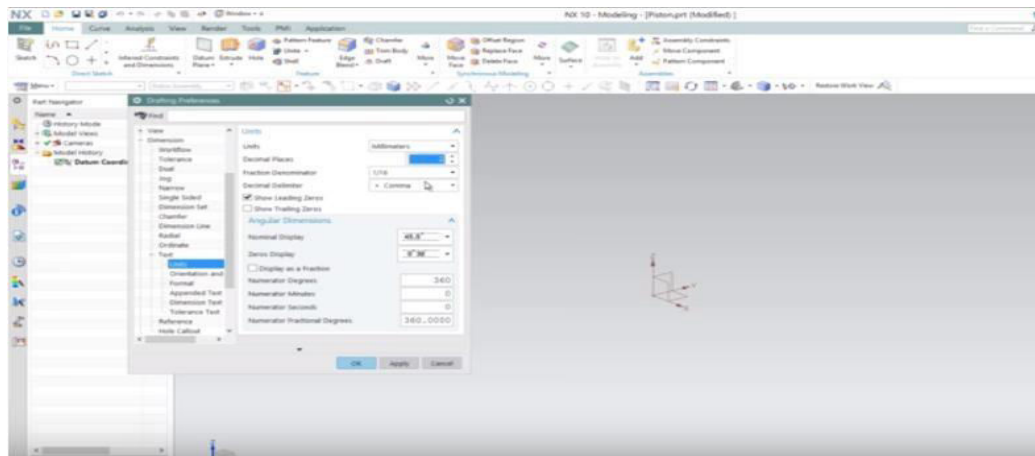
NX 10 - Modeling - [Piston.prt (Modified)]

File Home Curve Analysis View Render Tools PMI Application

Sketch Inferred Constraints and Dimensions Datum Plane Extrude Hole Shell Edge Blend Draft More Offset Region Replace Face Delete Face Move Face More Surface Add Assembly Constraints Move Component Pattern Component

Direct Sketch Feature Synchronous Modeling Assemblies

Menu

Part Navigator

Name
History Mode
Model Views
Cameras
Model History
Datum Coordi

Drafting Preferences

Find

View
Dimension
Workflow
Tolerance
Dual
Jog
Narrow
Single Sided
Dimension Set
Chamfer
Dimension Line
Radial
Ordinate
Text
Units
Orientation and
Format
Appended Text
Dimension Text
Tolerance Text
Reference
Hole Callout

Units

Units Millimeters
Decimal Places
Fraction Denominator 1/16
Decimal Delimiter , Comma
Show Leading Zeros
Show Trailing Zeros

Angular Dimensions

Nominal Display 45.5°
Zeros Display 0°30'
Display as a Fraction
Numerator Degrees 360
Numerator Minutes 0
Numerator Seconds 0
Numerator Fractional Degrees 360.0000

OK Apply Cancel